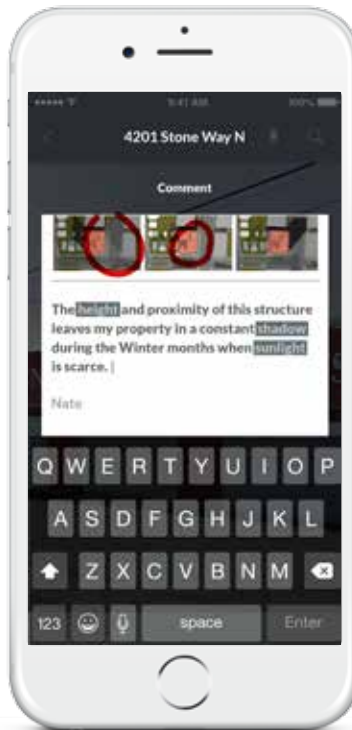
9:41 AM

100%

4201 Stone Way N

Comment

The height and proximity of this structure leaves my property in a constant shadow during the Winter months when sunlight is scarce. |

Nate

Q W E R T Y U I O P

A S D F G H J K L

Z X C V B N M

123

space

Enter